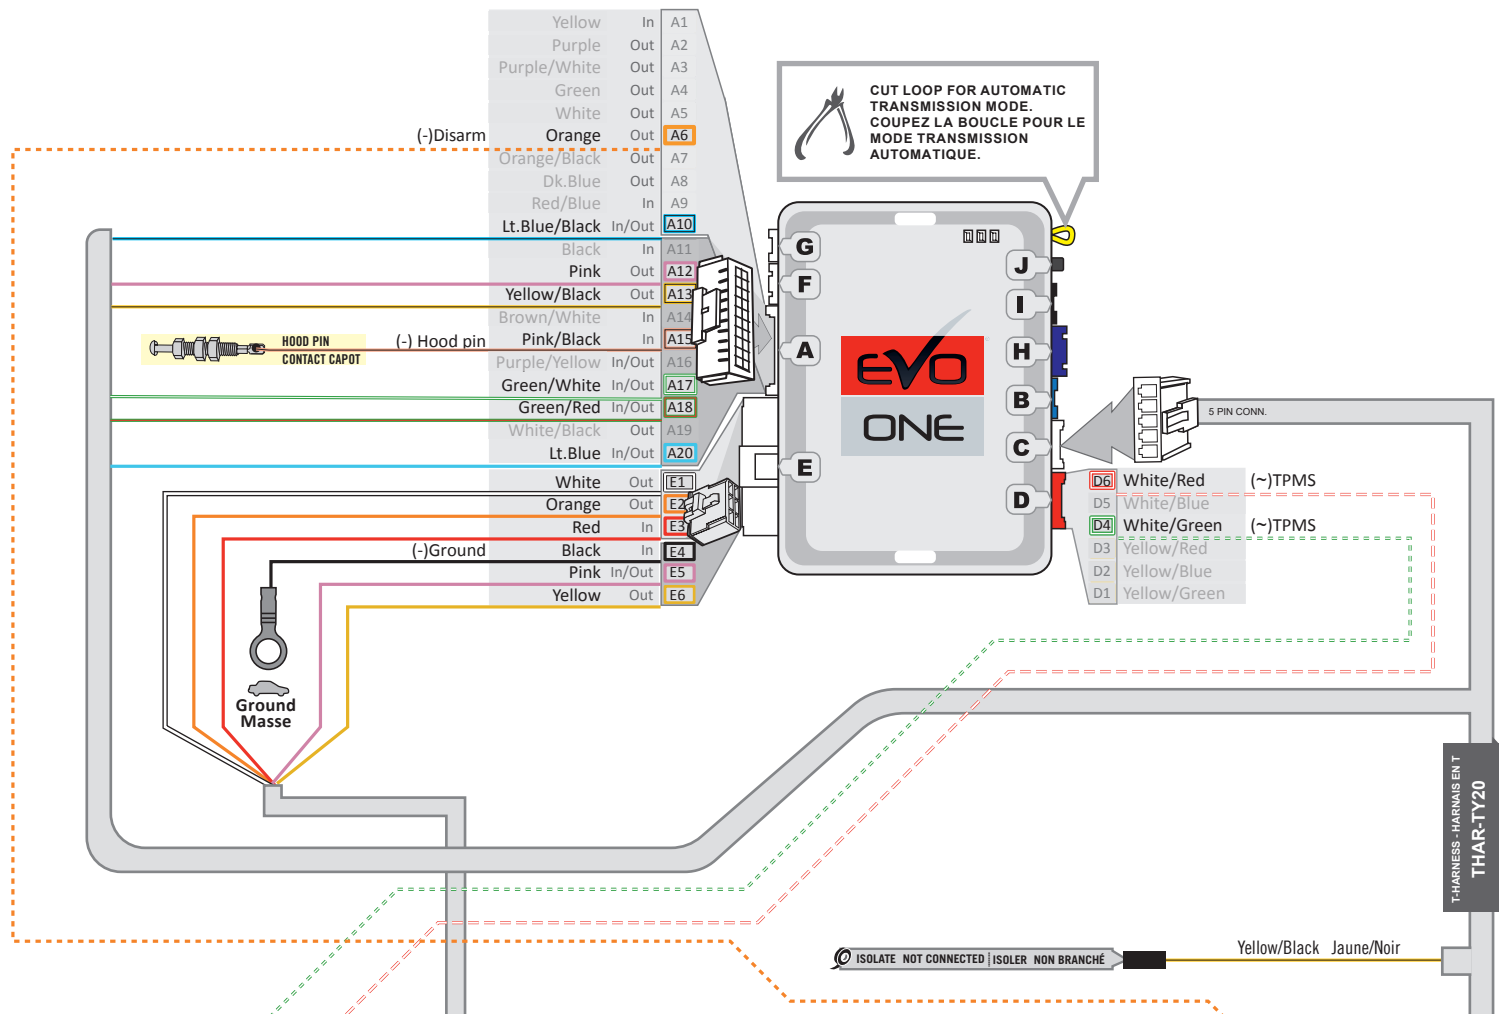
Yellow In A1
Purple Out A2
Purple/White Out A3
Green Out A4
White Out A5
(-)Disarm Orange Out A6
Orange/Black Out A7
Dk.Blue Out A8
Red/Blue In A9
Lt.Blue/Black In/Out A10
Black In A11
Pink Out A12
Yellow/Black Out A13
Brown/White In A14
HOOD PIN CONTACT CAPOT (-) Hood pin Pink/Black In A15
Purple/Yellow In/Out A16
Green/White In/Out A17
Green/Red In/Out A18
White/Black Out A19
Lt.Blue In/Out A20

White Out E1
Orange Out E2
Red In E3
(-)Ground Black In E4
Pink In/Out E5
Yellow Out E6

Ground
Masse

CUT LOOP FOR AUTOMATIC TRANSMISSION MODE.
COUPEZ LA BOUCLE POUR LE MODE TRANSMISSION AUTOMATIQUE.

G
F
A
E
J
I
H
B
C
D

EVO
ONE

5 PIN CONN.

D6 White/Red (~)TPMS
D5 White/Blue
D4 White/Green (~)TPMS
D3 Yellow/Red
D2 Yellow/Blue
D1 Yellow/Green

T-HARNESS - HARNAIS EN T
THAR-TY20

ISOLATE NOT CONNECTED | ISOLER NON BRANCHÉ
Yellow/Black Jaune/Noir